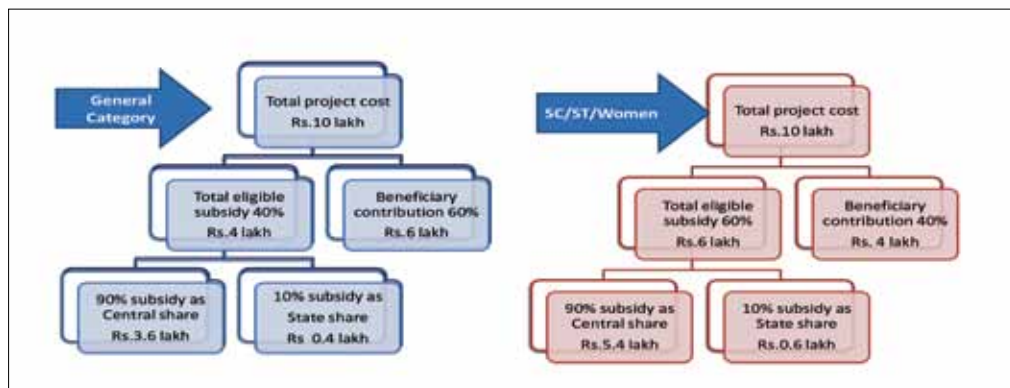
General Category

Total project cost
Rs.10 lakh

Total eligible subsidy 40%
Rs.4 lakh

Beneficiary contribution 60%
Rs.6 lakh

90% subsidy as Central share
Rs.3.6 lakh

10% subsidy as State share
Rs 0.4 lakh

SC/ST/Women

Total project cost
Rs.10 lakh

Total eligible subsidy 60%
Rs.6 lakh

Beneficiary contribution 40%
Rs. 4 lakh

90% subsidy as Central share
Rs.5.4 lakh

10% subsidy as State share
Rs.0.6 lakh